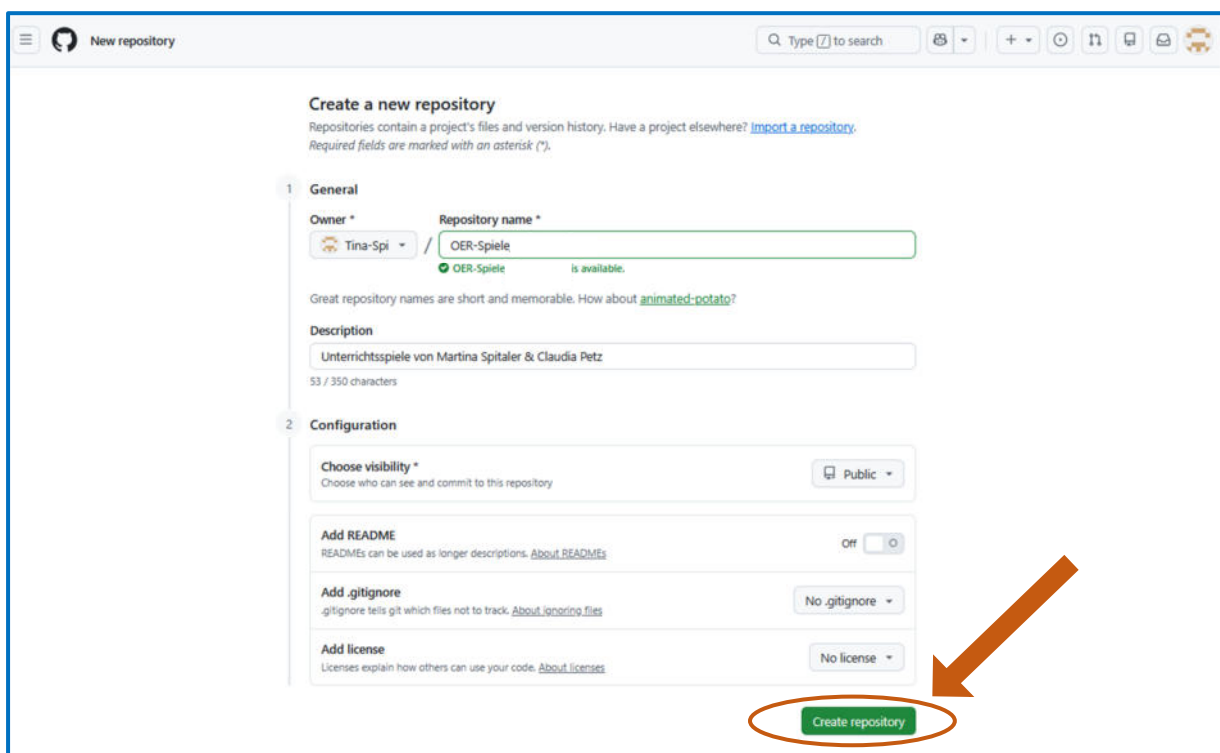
New repository

Type / to search

Create a new repository
Repositories contain a project's files and version history. Have a project elsewhere? Import a repository.
Required fields are marked with an asterisk (*).

1 General

Owner *
Tina-Spi
/
Repository name *
OER-Spiele
OER-Spiele is available.

Great repository names are short and memorable. How about animated-potato?

Description
Unterrichtsspiele von Martina Spitaler & Claudia Petz
53 / 350 characters

2 Configuration

Choose visibility *
Choose who can see and commit to this repository
Public

Add README
READMEs can be used as longer descriptions. About READMEs
Off

Add .gitignore
.gitignore tells git which files not to track. About ignoring files
No .gitignore

Add license
Licenses explain how others can use your code. About licenses
No license

Create repository